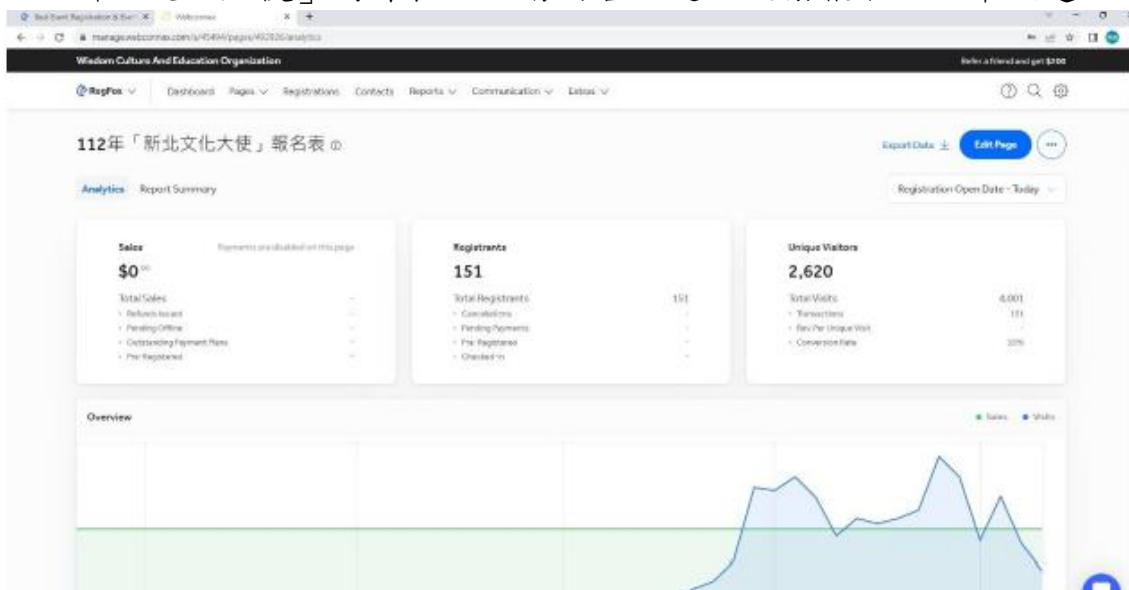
Best Event Registration & Eve | × | Webconnex | × | +

manage.webconnex.com/a/45494/pages/492826/analytics

Wisdom Culture And Education Organization

Refer a friend and get $100

RegFox

Dashboard | Pages | Registrations | Contacts | Reports | Communication | Extras

112年「新北文化大使」報名表

Export Data

Edit Page

Analytics | Report Summary

Registration Open Date - Today

Sales

Payments are disabled on this page

$0.00

Total Sales

Refunds Issued

Pending Offline

Outstanding Payment Plans

Pre Registered

Registrants

151

Total Registrants | 151

Cancellations

Pending Payments

Pre Registered

Checked-In

Unique Visitors

2,620

Total Visits | 4,001

Transactions | 151

Revenue Per Unique Visit

Conversion Rate | 10%

Overview

Sales | Visits